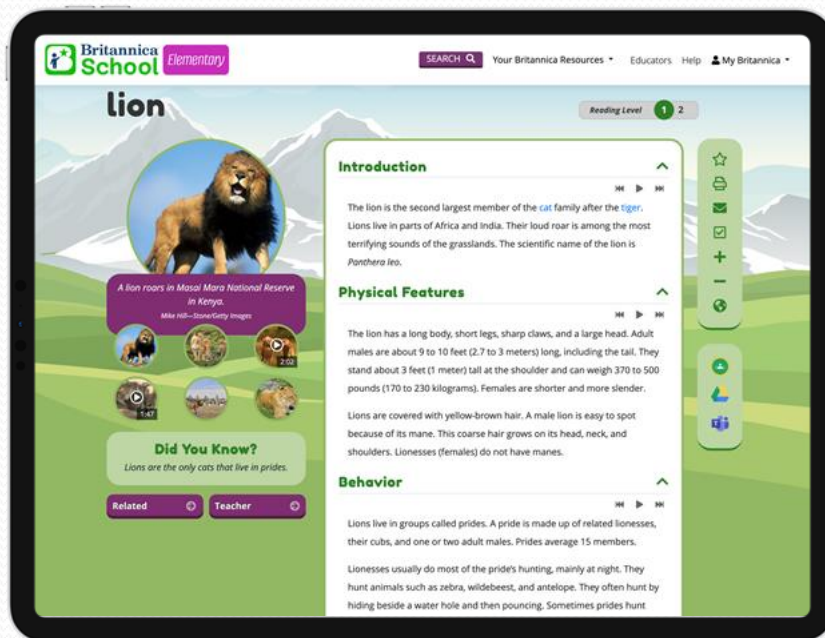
Britannica School Elementary

SEARCH

Your Britannica Resources

Educators Help My Britannica

lion

Reading Level 1 2

A lion roars in Masai Mara National Reserve in Kenya.

Mike Hill—Stone/Getty Images

2:02

1:47

Did You Know?

Lions are the only cats that live in prides.

Related

Teacher

Introduction

The lion is the second largest member of the cat family after the tiger. Lions live in parts of Africa and India. Their loud roar is among the most terrifying sounds of the grasslands. The scientific name of the lion is Panthera leo.

Physical Features

The lion has a long body, short legs, sharp claws, and a large head. Adult males are about 9 to 10 feet (2.7 to 3 meters) long, including the tail. They stand about 3 feet (1 meter) tall at the shoulder and can weigh 370 to 500 pounds (170 to 230 kilograms). Females are shorter and more slender.

Lions are covered with yellow-brown hair. A male lion is easy to spot because of its mane. This coarse hair grows on its head, neck, and shoulders. Lionesses (females) do not have manes.

Behavior

Lions live in groups called prides. A pride is made up of related lionesses, their cubs, and one or two adult males. Prides average 15 members.

Lionesses usually do most of the pride's hunting, mainly at night. They hunt animals such as zebra, wildebeest, and antelope. They often hunt by hiding beside a water hole and then pouncing. Sometimes prides hunt